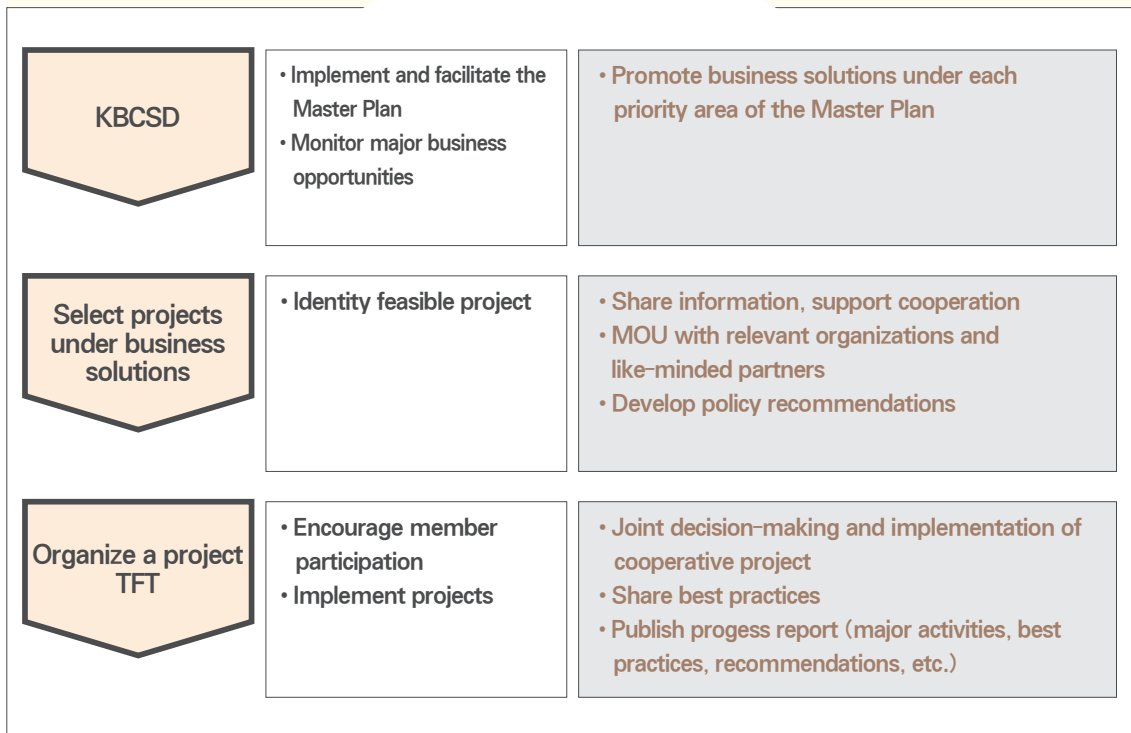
KBCSD

• Implement and facilitate the Master Plan
• Monitor major business opportunities

• Promote business solutions under each priority area of the Master Plan

Select projects under business solutions

• Identity feasible project

• Share information, support cooperation
• MOU with relevant organizations and like-minded partners
• Develop policy recommendations

Organize a project TFT

• Encourage member participation
• Implement projects

• Joint decision-making and implementation of cooperative project
• Share best practices
• Publish progess report (major activities, best practices, recommendations, etc.)